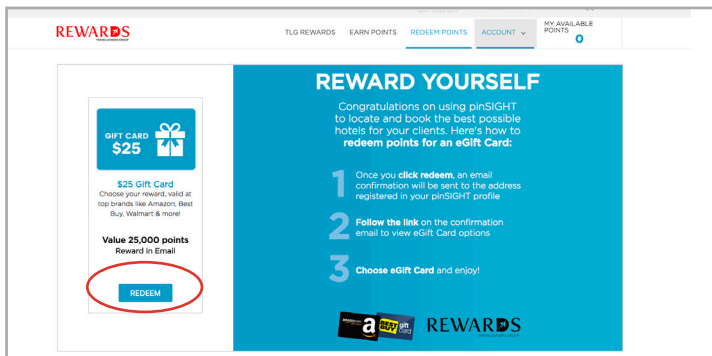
REWARDS
TRAVEL LEADERS GROUP

TLG REWARDS   EARN POINTS   REDEEM POINTS   ACCOUNT   MY AVAILABLE POINTS 0

GIFT CARD $25

$25 Gift Card
Choose your reward, valid at top brands like Amazon, Best Buy, Walmart & more!

Value 25,000 points
Reward in Email

REDEEM

REWARD YOURSELF

Congratulations on using pinSIGHT to locate and book the best possible hotels for your clients. Here's how to redeem points for an eGift Card:

1 Once you click redeem, an email confirmation will be sent to the address registered in your pinSIGHT profile

2 Follow the link on the confirmation email to view eGift Card options

3 Choose eGift Card and enjoy!

amazon.com a   BEST BUY gift card

REWARDS
TRAVEL LEADERS GROUP